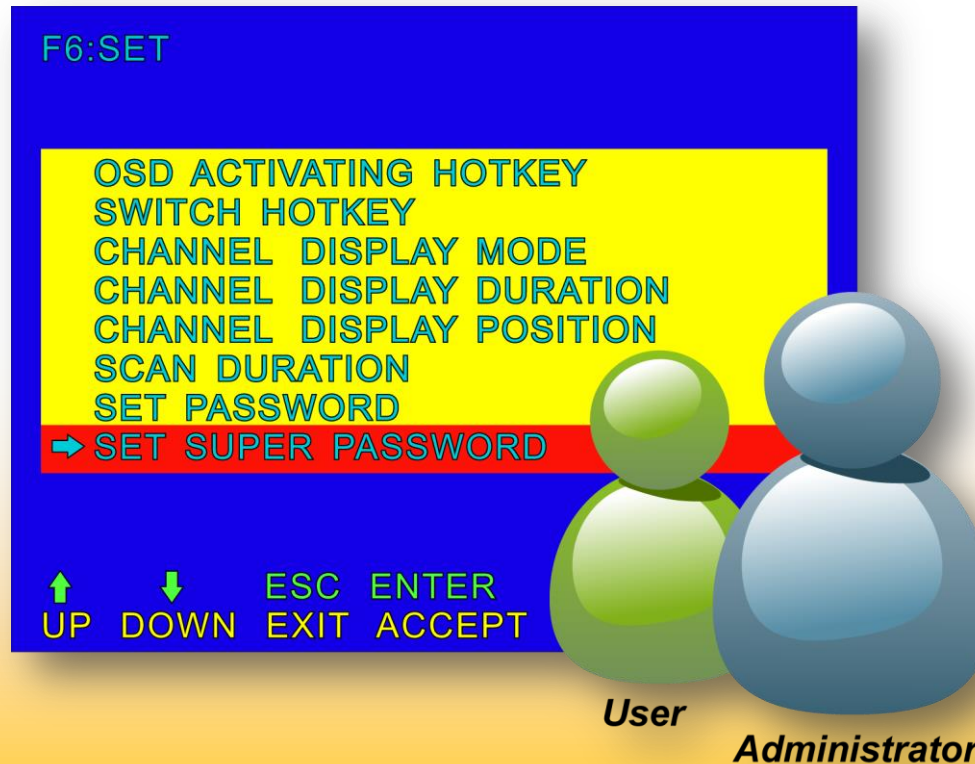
F6:SET

OSD ACTIVATING HOTKEY
SWITCH HOTKEY
CHANNEL DISPLAY MODE
CHANNEL DISPLAY DURATION
CHANNEL DISPLAY POSITION
SCAN DURATION
SET PASSWORD
➡ SET SUPER PASSWORD

⬆ ⬇ ESC ENTER
UP DOWN EXIT ACCEPT

User
Administrator